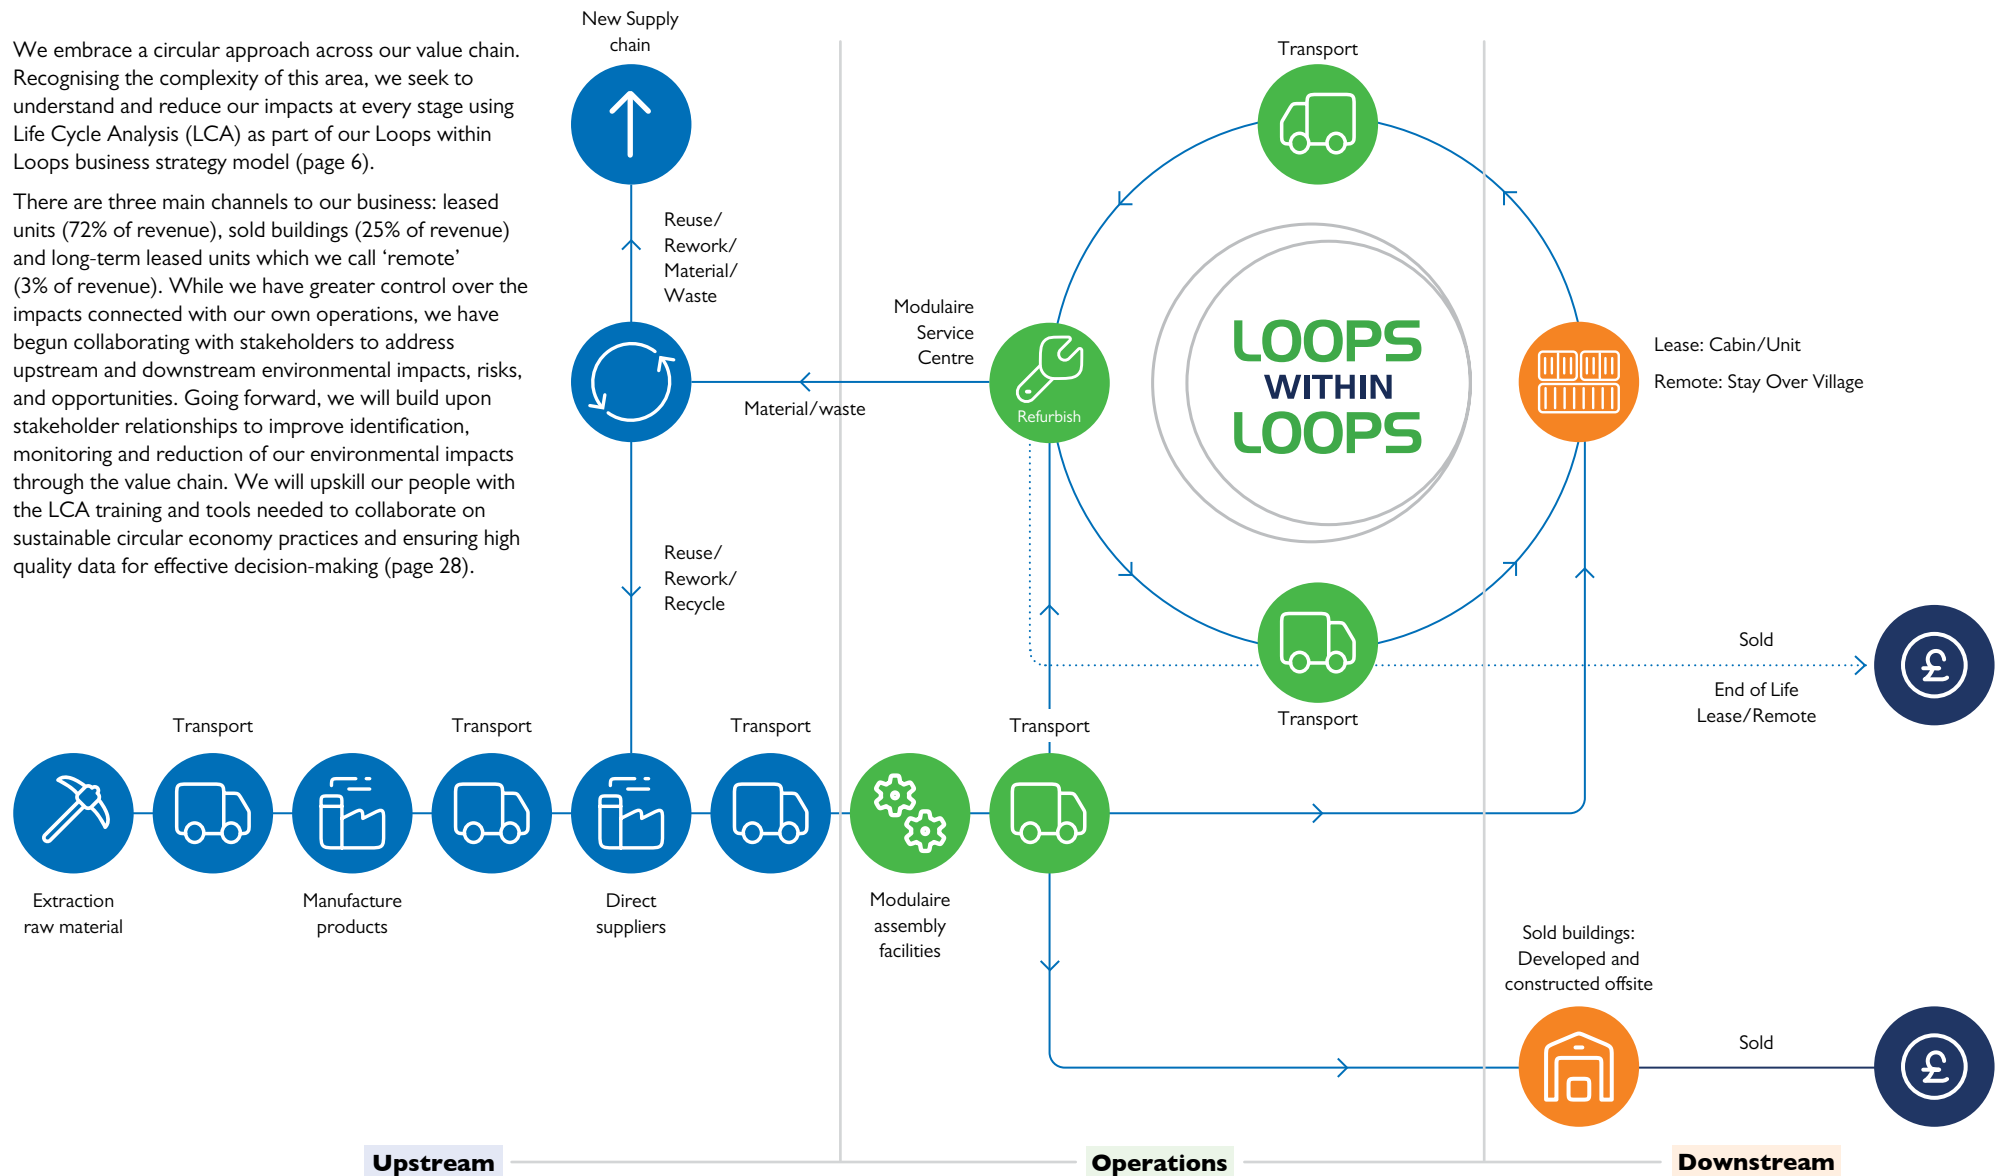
We embrace a circular approach across our value chain. Recognising the complexity of this area, we seek to understand and reduce our impacts at every stage using Life Cycle Analysis (LCA) as part of our Loops within Loops business strategy model (page 6).

There are three main channels to our business: leased units (72% of revenue), sold buildings (25% of revenue) and long-term leased units which we call 'remote' (3% of revenue). While we have greater control over the impacts connected with our own operations, we have begun collaborating with stakeholders to address upstream and downstream environmental impacts, risks, and opportunities. Going forward, we will build upon stakeholder relationships to improve identification, monitoring and reduction of our environmental impacts through the value chain. We will upskill our people with the LCA training and tools needed to collaborate on sustainable circular economy practices and ensuring high quality data for effective decision-making (page 28).

New Supply chain

Reuse/ Rework/ Material/ Waste

Material/waste

Reuse/ Rework/ Recycle

Transport

Modulaire Service Centre

Refurbish

LOOPS WITHIN LOOPS

Lease: Cabin/Unit

Remote: Stay Over Village

Transport

Sold

End of Life Lease/Remote

Transport

Transport

Transport

Transport

Extraction raw material

Manufacture products

Direct suppliers

Modulaire assembly facilities

Sold buildings: Developed and constructed offsite

Sold

Upstream

Operations

Downstream